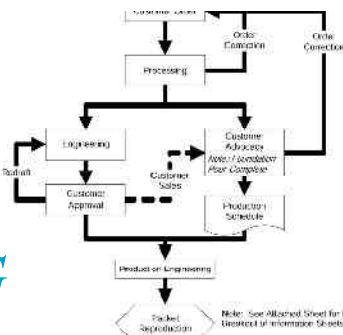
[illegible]

Order Correction

Order Correction

Processing

Engineering

Customer Advocacy
Note / Foundation Plan Complete

Redraft

Customer Sales

Customer Approval

Production Schedule

Production Engineering

Packet Reproduction

Note: See Attached Sheet for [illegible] Breakout of Information Sheets